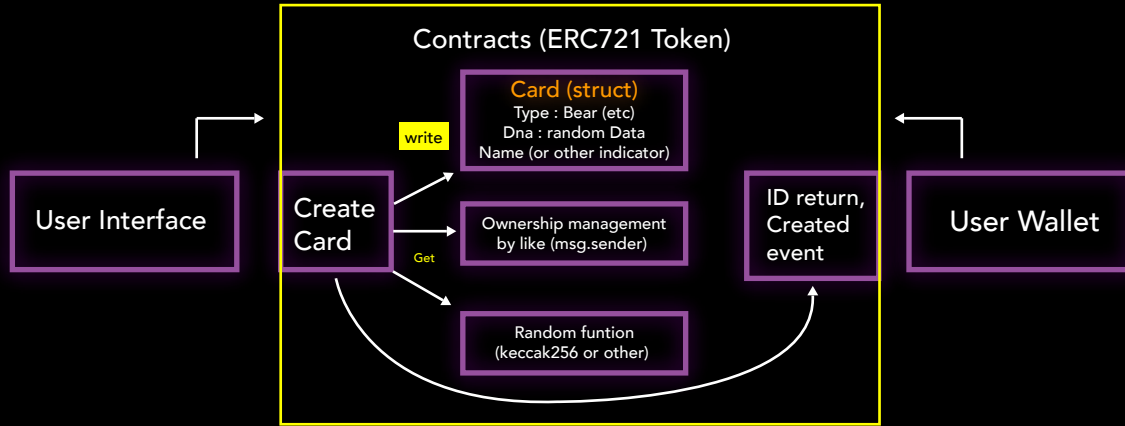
User Interface

Contracts (ERC721 Token)

write

Card (struct)
Type : Bear (etc)
Dna : random Data
Name (or other indicator)

Create Card

Get

Ownership management by like (msg.sender)

Random funtion (keccak256 or other)

ID return, Created event

User Wallet